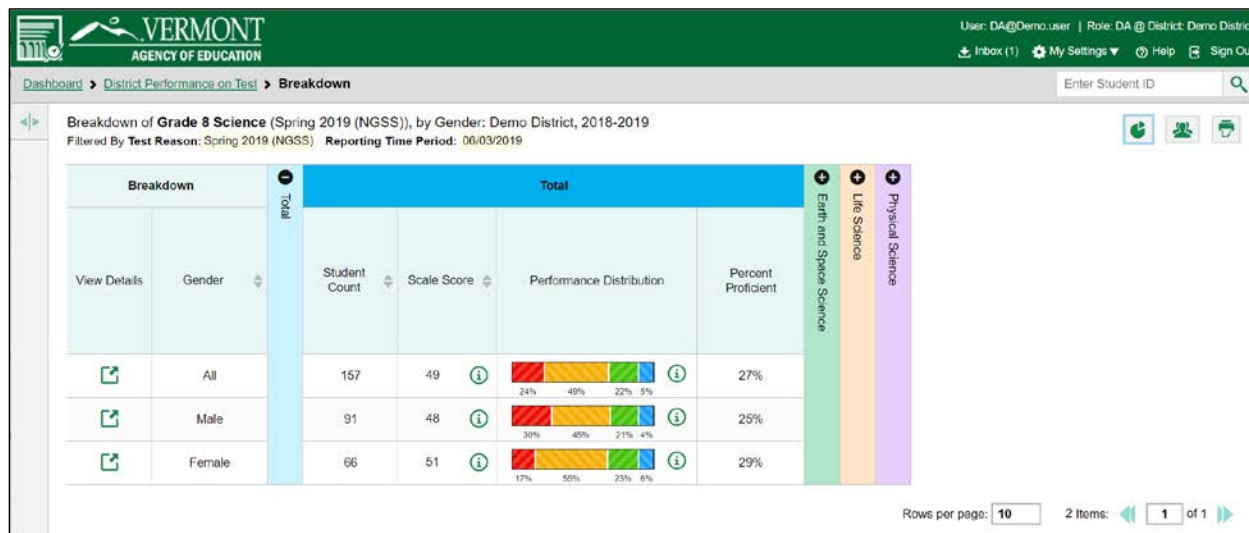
VERMONT
AGENCY OF EDUCATION

User: DA@Demo.user | Role: DA @ District: Demo Distric
Inbox (1) My Settings ▼ Help Sign Ou

Dashboard > District Performance on Test > Breakdown

Enter Student ID

Breakdown of Grade 8 Science (Spring 2019 (NGSS)), by Gender: Demo District, 2018-2019
Filtered By Test Reason: Spring 2019 (NGSS) Reporting Time Period: 06/03/2019

| Breakdown | | Total | Total | | | | Earth and Space Science | Life Science | Physical Science |
|---|---|---|---|---|---|---|---|---|---|
| View Details | Gender | | Student Count | Scale Score | Performance Distribution | Percent Proficient | | | |
| | All | | 157 | 49 | 24% 49% 22% 5% | 27% | | | |
| | Male | | 91 | 48 | 30% 45% 21% 4% | 25% | | | |
| | Female | | 66 | 51 | 17% 55% 23% 6% | 29% | | | |

Rows per page: 10 2 Items: 1 of 1